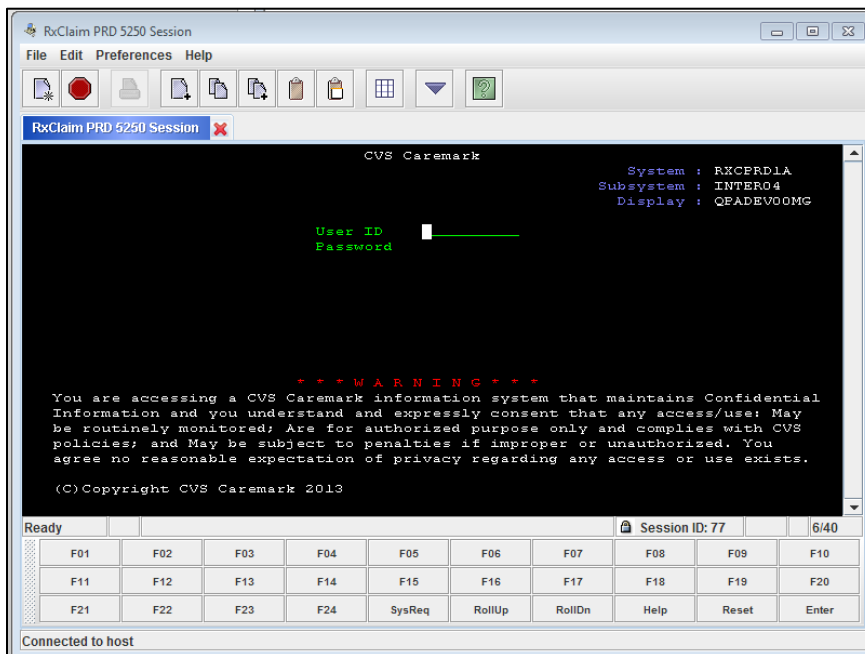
RxClaim PRD 5250 Session

File Edit Preferences Help

RxClaim PRD 5250 Session

CVS Caremark

System : RXCPRD1A
Subsystem : INTER04
Display : QPADEV00MG

User ID
Password

* * * W A R N I N G * * *
You are accessing a CVS Caremark information system that maintains Confidential Information and you understand and expressly consent that any access/use: May be routinely monitored; Are for authorized purpose only and complies with CVS policies; and May be subject to penalties if improper or unauthorized. You agree no reasonable expectation of privacy regarding any access or use exists.

(C)Copyright CVS Caremark 2013

Ready | Session ID: 77 | 6/40

| F01 | F02 | F03 | F04 | F05 | F06 | F07 | F08 | F09 | F10 |
|---|---|---|---|---|---|---|---|---|---|
| F11 | F12 | F13 | F14 | F15 | F16 | F17 | F18 | F19 | F20 |
| F21 | F22 | F23 | F24 | SysReq | RollUp | RollDn | Help | Reset | Enter |

Connected to host